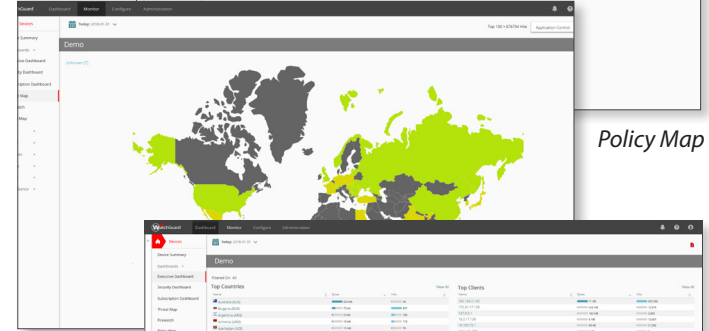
chGuard Dashboard Monitor Configure Administration

Devices

e Summary

oards

ice Dashboard

ity Dashboard

iption Dashboard

y Map

rts

Map

ance

Today 2018-01-31

Top 100 • 474,794 Hits

Application Control

Demo

Unknown (7)

Policy Map

WatchGuard Dashboard Monitor Configure Administration

Devices

Device Summary

Dashboards

Executive Dashboard

Security Dashboard

Subscription Dashboard

Threat Map

Firewatch

Policy Map

Today 2018-01-31

Demo

Filtered On: All

Top Countries

View All

Top Clients

View All

Name

Name